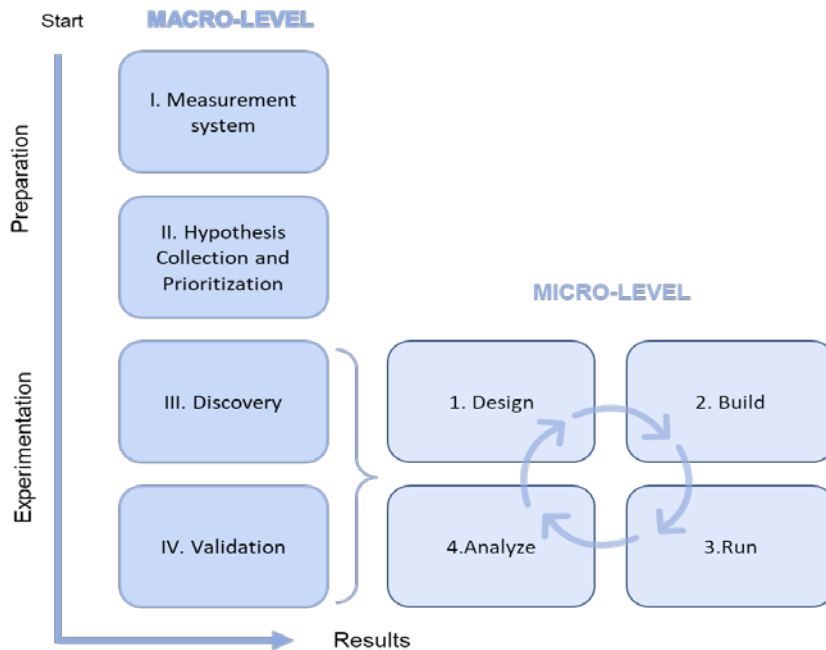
Start

MACRO-LEVEL

I. Measurement system

II. Hypothesis Collection and Prioritization

III. Discovery

IV. Validation

Preparation

Experimentation

MICRO-LEVEL

1. Design

2. Build

3.Run

4.Analyze

Results